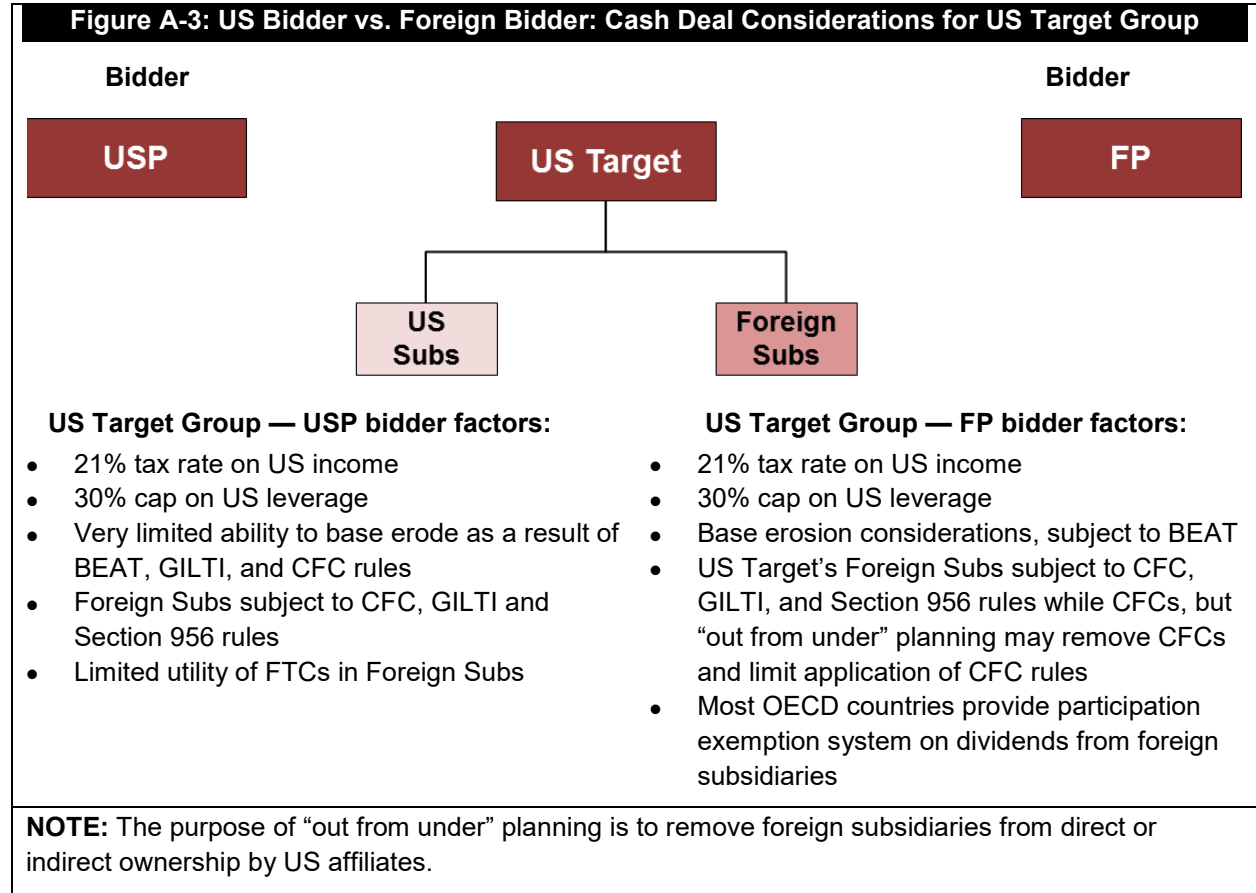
Figure A-3: US Bidder vs. Foreign Bidder: Cash Deal Considerations for US Target Group

Bidder

USP

US Target

Bidder

FP

US Subs

Foreign Subs

US Target Group — USP bidder factors:

- 21% tax rate on US income
- 30% cap on US leverage
- Very limited ability to base erode as a result of BEAT, GILTI, and CFC rules
- Foreign Subs subject to CFC, GILTI and Section 956 rules
- Limited utility of FTCs in Foreign Subs

US Target Group — FP bidder factors:

- 21% tax rate on US income
- 30% cap on US leverage
- Base erosion considerations, subject to BEAT
- US Target's Foreign Subs subject to CFC, GILTI, and Section 956 rules while CFCs, but "out from under" planning may remove CFCs and limit application of CFC rules
- Most OECD countries provide participation exemption system on dividends from foreign subsidiaries

NOTE: The purpose of "out from under" planning is to remove foreign subsidiaries from direct or indirect ownership by US affiliates.